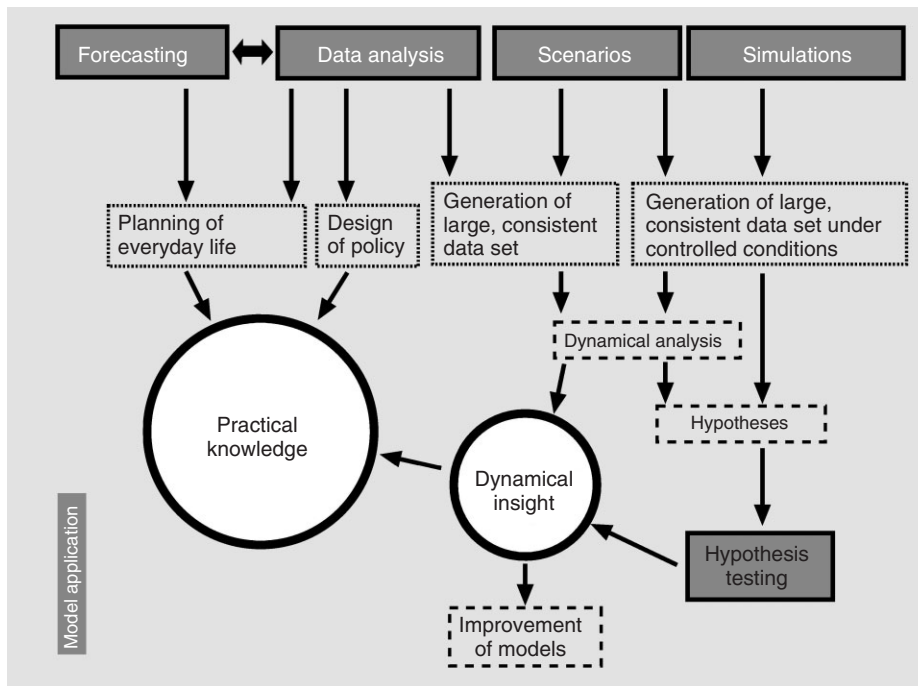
Forecasting

Data analysis

Scenarios

Simulations

Planning of everyday life

Design of policy

Generation of large, consistent data set

Generation of large, consistent data set under controlled conditions

Dynamical analysis

Hypotheses

Practical knowledge

Dynamical insight

Hypothesis testing

Improvement of models

Model application